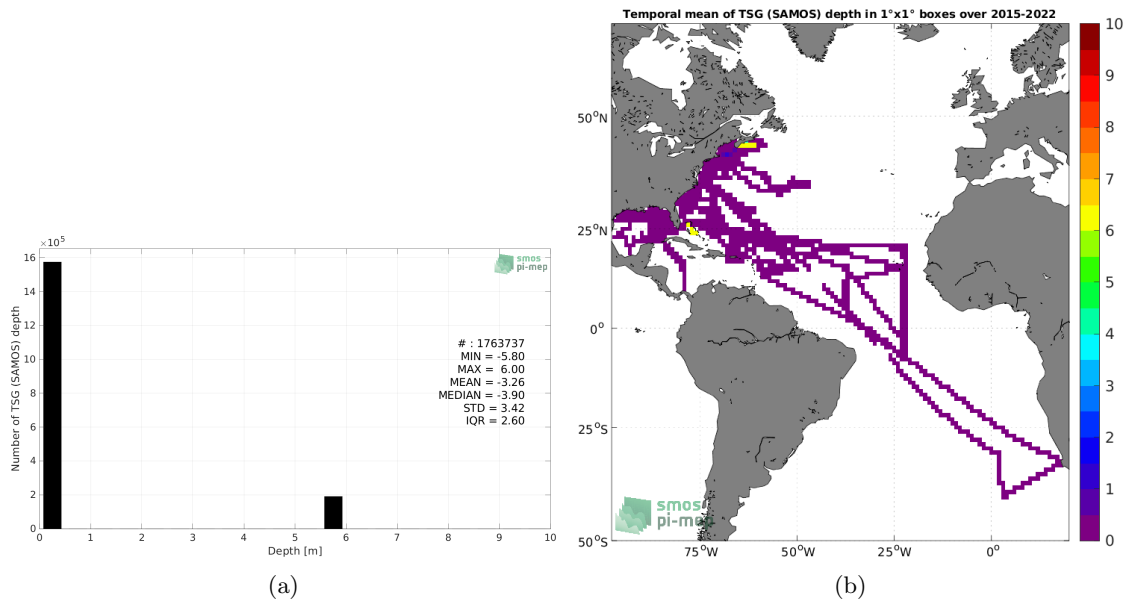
$\times10^5$
16
14
12
10
8
6
4
2
0
Number of TSG (SAMOS) depth
smos
pi-mep
# : 1763737
MIN = -5.80
MAX = 6.00
MEAN = -3.26
MEDIAN = -3.90
STD = 3.42
IQR = 2.60
0 1 2 3 4 5 6 7 8 9 10
Depth [m]
(a)

Temporal mean of TSG (SAMOS) depth in 1°x1° boxes over 2015-2022
$50^oN$
$25^oN$
$0^o$
$25^oS$
$50^oS$
$75^oW$ $50^oW$ $25^oW$ $0^o$
smos
pi-mep
10
9
8
7
6
5
4
3
2
1
0
(b)